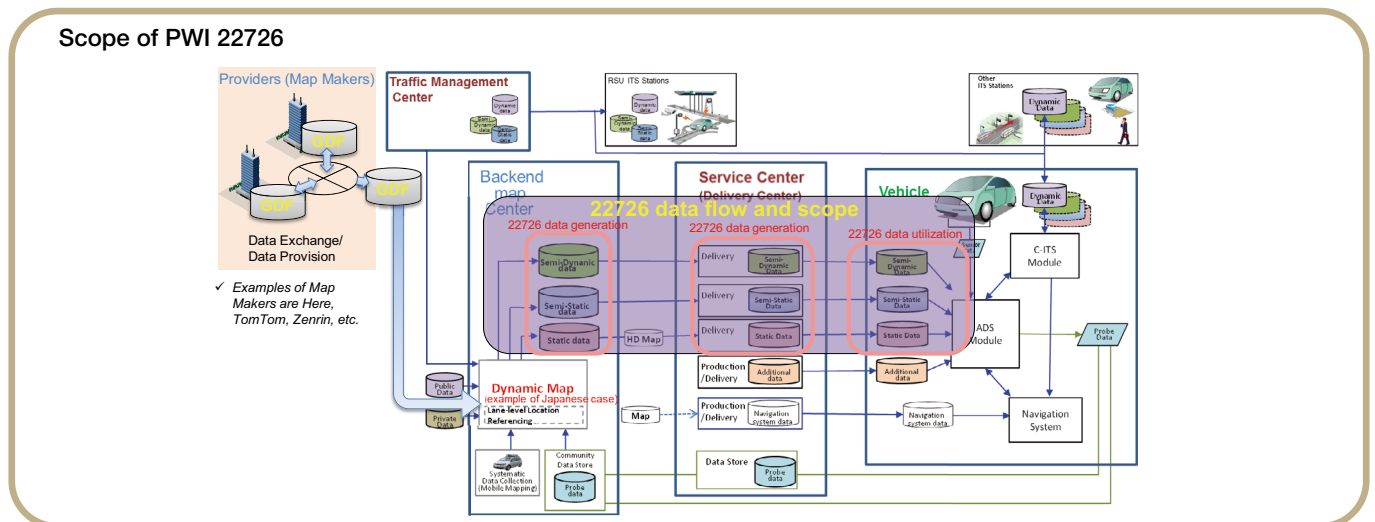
Scope of PWI 22726

Providers (Map Makers)

GDF

GDF

GDF

Data Exchange/
Data Provision

✓ Examples of Map Makers are Here, TomTom, Zenrin, etc.

Traffic Management Center

Dynamic data

Semi-Dynamic data

Semi-Static data

RSU ITS Stations

Dynamic data

Semi-Dynamic data

Semi-Static data

Other ITS Stations

Dynamic Data

Backend map Center

Service Center (Delivery Center)

Vehicle

22726 data flow and scope

22726 data generation

22726 data generation

22726 data utilization

Semi-Dynamic data

Semi-Static data

Static data

HD Map

Delivery

Semi-Dynamic Data

Delivery

Semi-Static Data

Delivery

Static Data

Semi-Dynamic Data

Semi-Static Data

Static Data

Dynamic Data

Sensor

C-ITS Module

ADS Module

Probe Data

Production /Delivery

Additional data

Additional data

Public Data

Dynamic Map
(example of Japanese case)

Lane-level Location Referencing

Private Data

Map

Production /Delivery

Navigation system data

Navigation system data

Navigation System

Systematic Data Collection (Mobile Mapping)

Community Data Store

Probe data

Data Store

Probe data